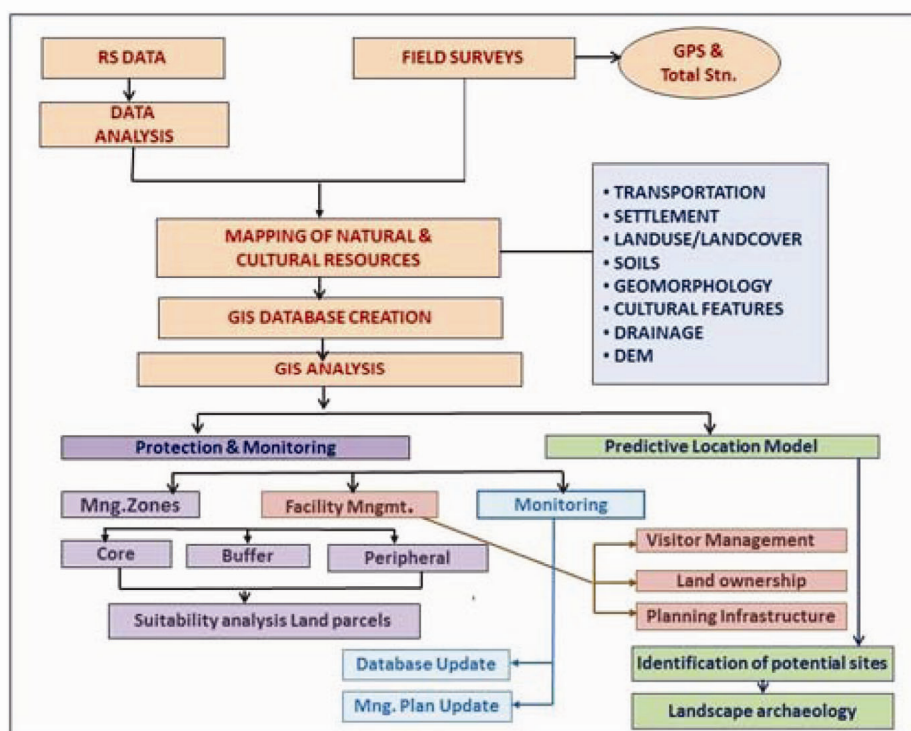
RS DATA

FIELD SURVEYS

GPS & Total Stn.

DATA ANALYSIS

MAPPING OF NATURAL & CULTURAL RESOURCES

• TRANSPORTATION
• SETTLEMENT
• LANDUSE/LANDCOVER
• SOILS
• GEOMORPHOLOGY
• CULTURAL FEATURES
• DRAINAGE
• DEM

GIS DATABASE CREATION

GIS ANALYSIS

Protection & Monitoring

Predictive Location Model

Mng.Zones

Facility Mngmt.

Monitoring

Core

Buffer

Peripheral

Visitor Management

Land ownership

Planning Infrastructure

Suitability analysis Land parcels

Database Update

Identification of potential sites

Mng. Plan Update

Landscape archaeology